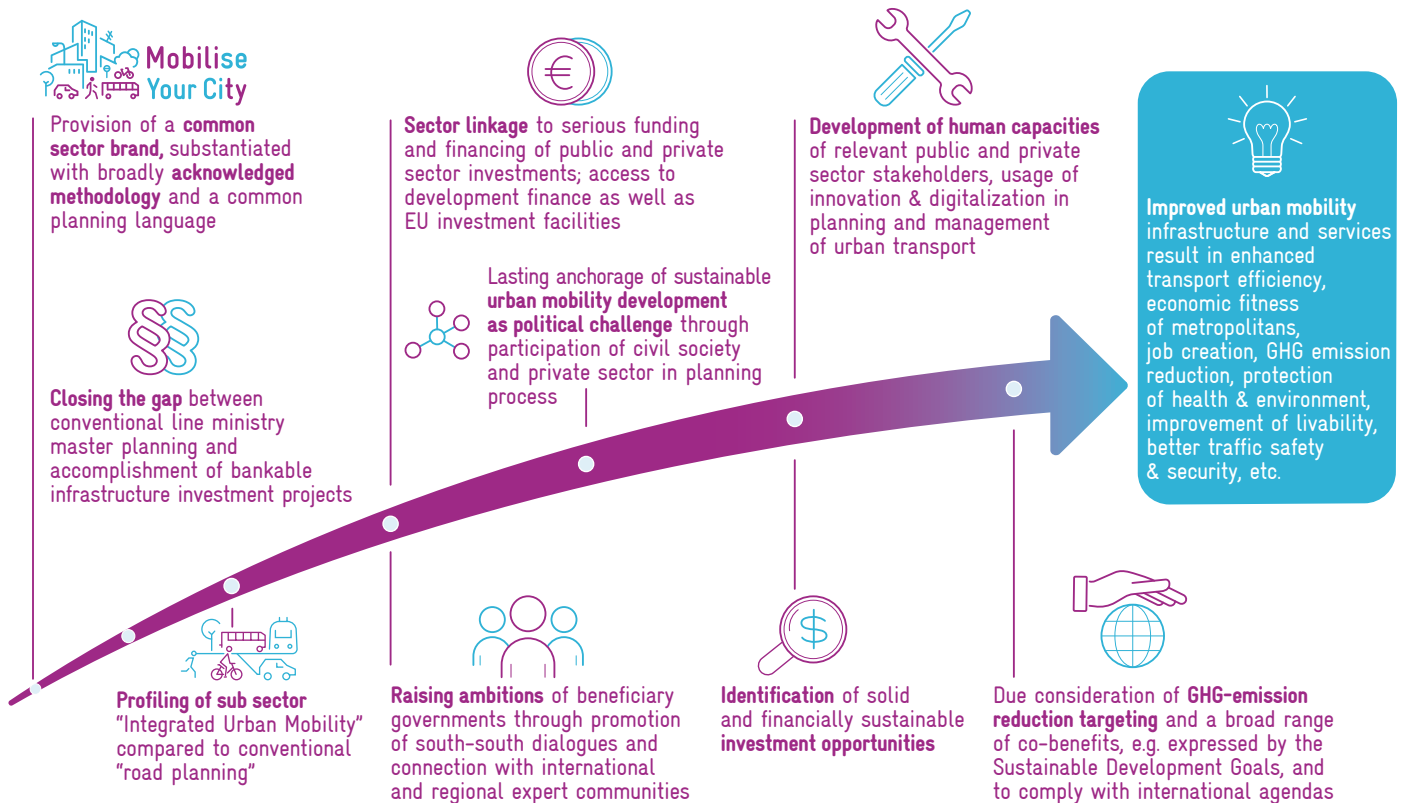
Mobilise Your City

Provision of a common sector brand, substantiated with broadly acknowledged methodology and a common planning language

Sector linkage to serious funding and financing of public and private sector investments; access to development finance as well as EU investment facilities

Development of human capacities of relevant public and private sector stakeholders, usage of innovation & digitalization in planning and management of urban transport

Improved urban mobility infrastructure and services result in enhanced transport efficiency, economic fitness of metropolitans, job creation, GHG emission reduction, protection of health & environment, improvement of livability, better traffic safety & security, etc.

Lasting anchorage of sustainable urban mobility development as political challenge through participation of civil society and private sector in planning process

Closing the gap between conventional line ministry master planning and accomplishment of bankable infrastructure investment projects

Profiling of sub sector "Integrated Urban Mobility" compared to conventional "road planning"

Raising ambitions of beneficiary governments through promotion of south-south dialogues and connection with international and regional expert communities

Identification of solid and financially sustainable investment opportunities

Due consideration of GHG-emission reduction targeting and a broad range of co-benefits, e.g. expressed by the Sustainable Development Goals, and to comply with international agendas